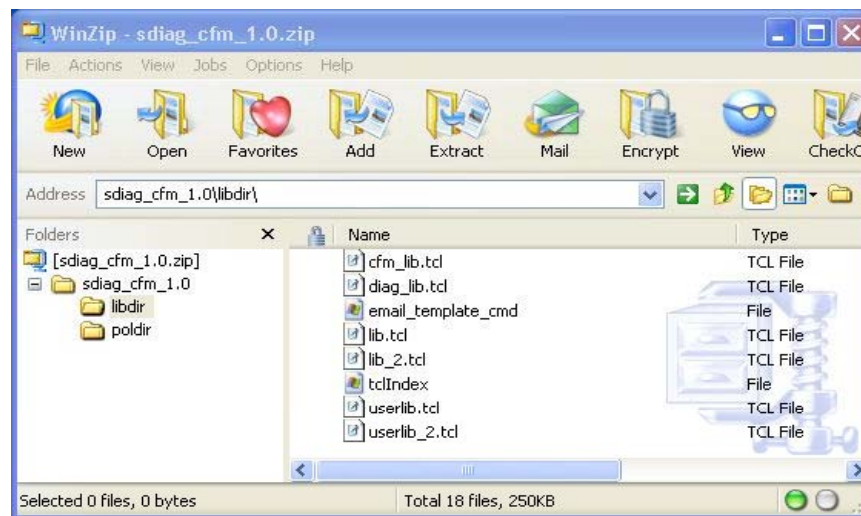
WinZip - sdiag_cfm_1.0.zip

File Actions View Jobs Options Help

New Open Favorites Add Extract Mail Encrypt View CheckO

Address sdiag_cfm_1.0\libdir\

Folders
[sdiag_cfm_1.0.zip]
sdiag_cfm_1.0
libdir
poldir

| Name | Type |
|---|---|
| cfm_lib.tcl | TCL File |
| diag_lib.tcl | TCL File |
| email_template_cmd | File |
| lib.tcl | TCL File |
| lib_2.tcl | TCL File |
| tclIndex | File |
| userlib.tcl | TCL File |
| userlib_2.tcl | TCL File |

Selected 0 files, 0 bytes
Total 18 files, 250KB